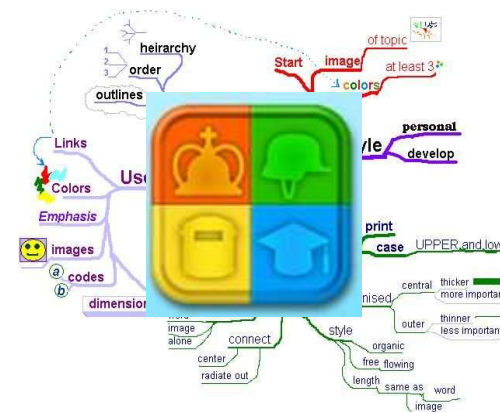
heirarchy
order
outlines
Start
image
of topic
at least 3
colors
Links
Colors
Use
Emphasis
images
codes
dimension
yle
personal
develop
print
case
UPPER and lov
nised
central
thicker
more importa
outer
thinner
less importan
word
image
alone
connect
center
radiate out
style
organic
free
flowing
length
same as
word
image